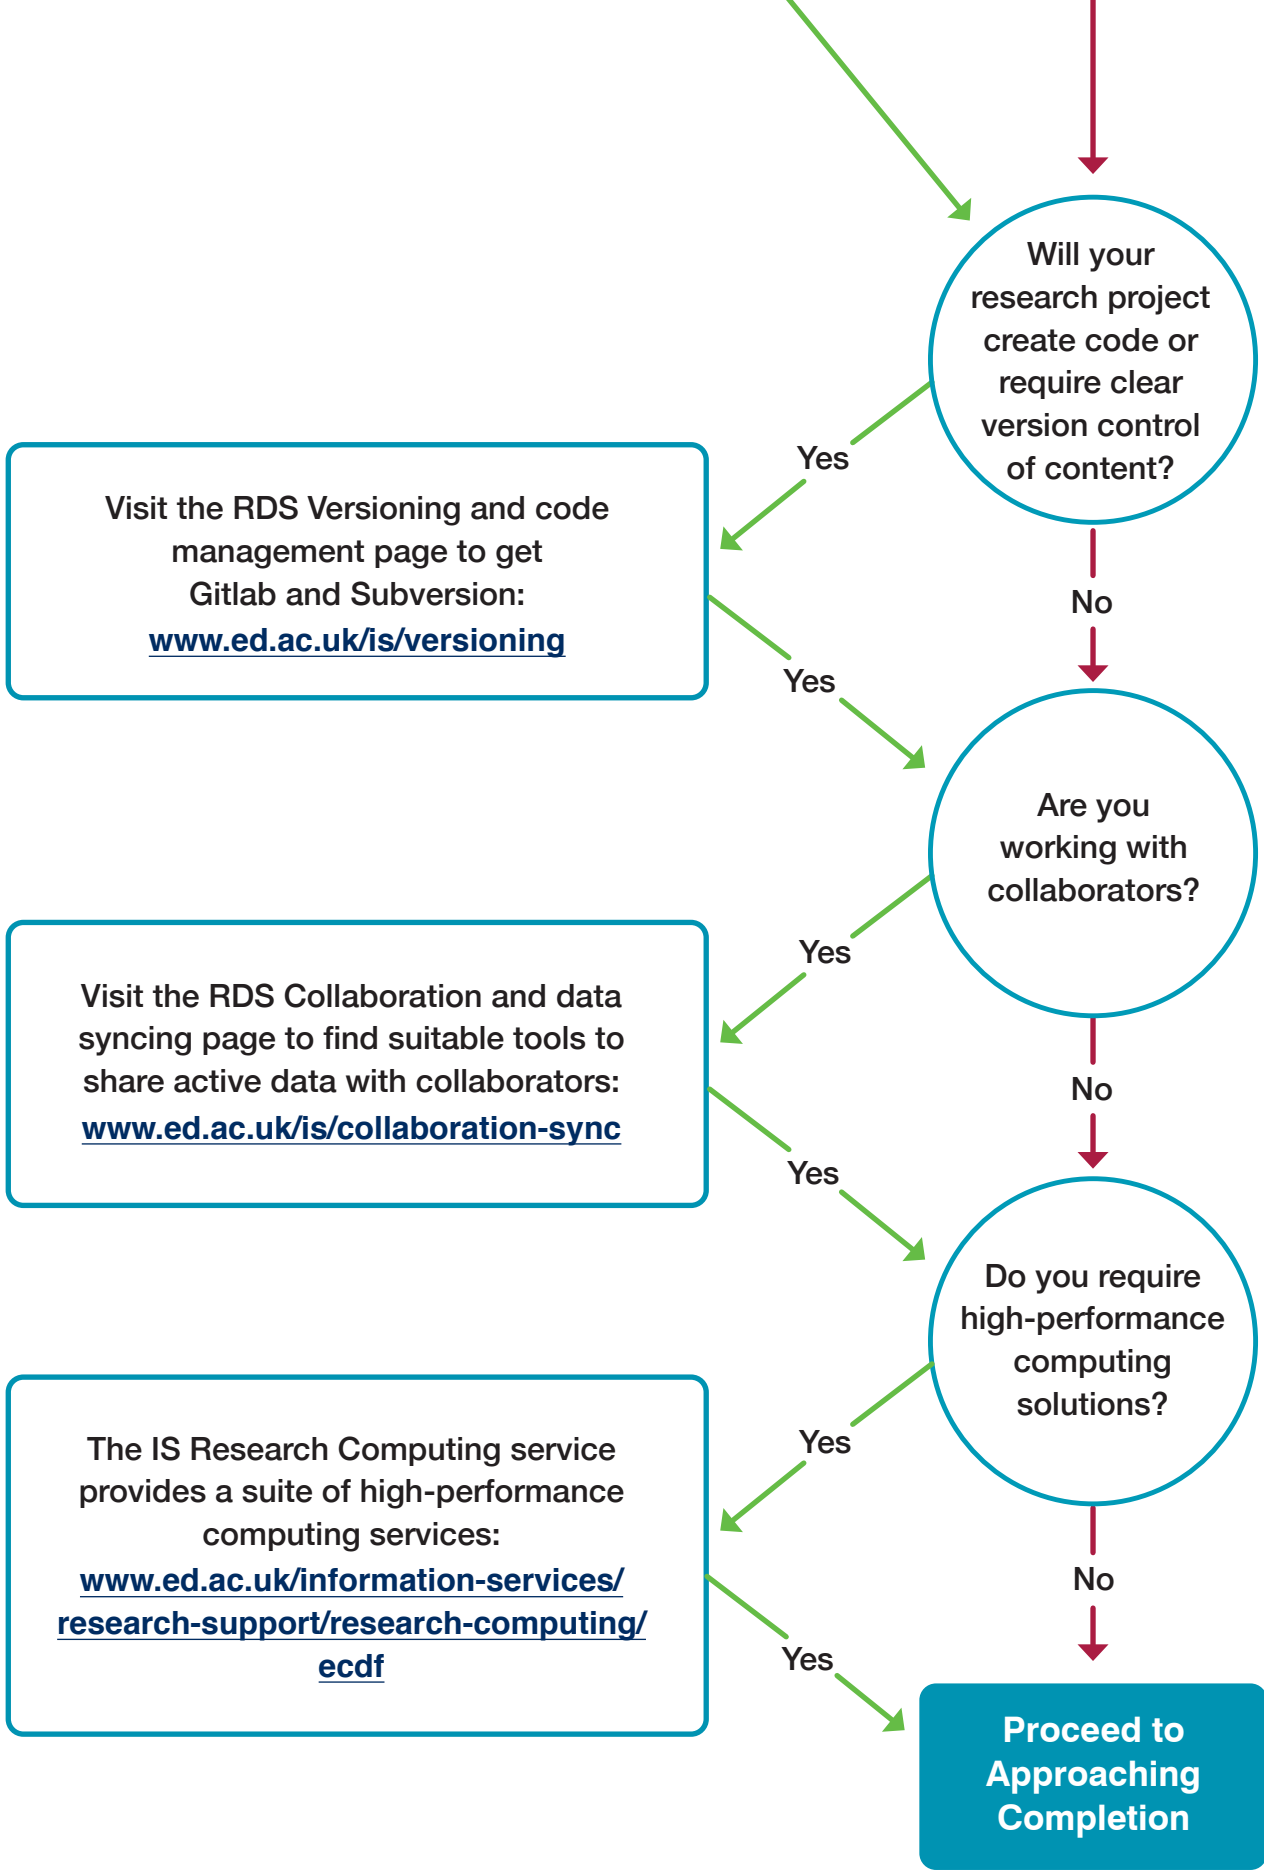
Will your research project create code or require clear version control of content?

Yes

Visit the RDS Versioning and code management page to get Gitlab and Subversion: www.ed.ac.uk/is/versioning

No

Yes

Are you working with collaborators?

Yes

Visit the RDS Collaboration and data syncing page to find suitable tools to share active data with collaborators: www.ed.ac.uk/is/collaboration-sync

No

Yes

Do you require high-performance computing solutions?

Yes

The IS Research Computing service provides a suite of high-performance computing services: www.ed.ac.uk/information-services/research-support/research-computing/ecdf

No

Yes

Proceed to Approaching Completion